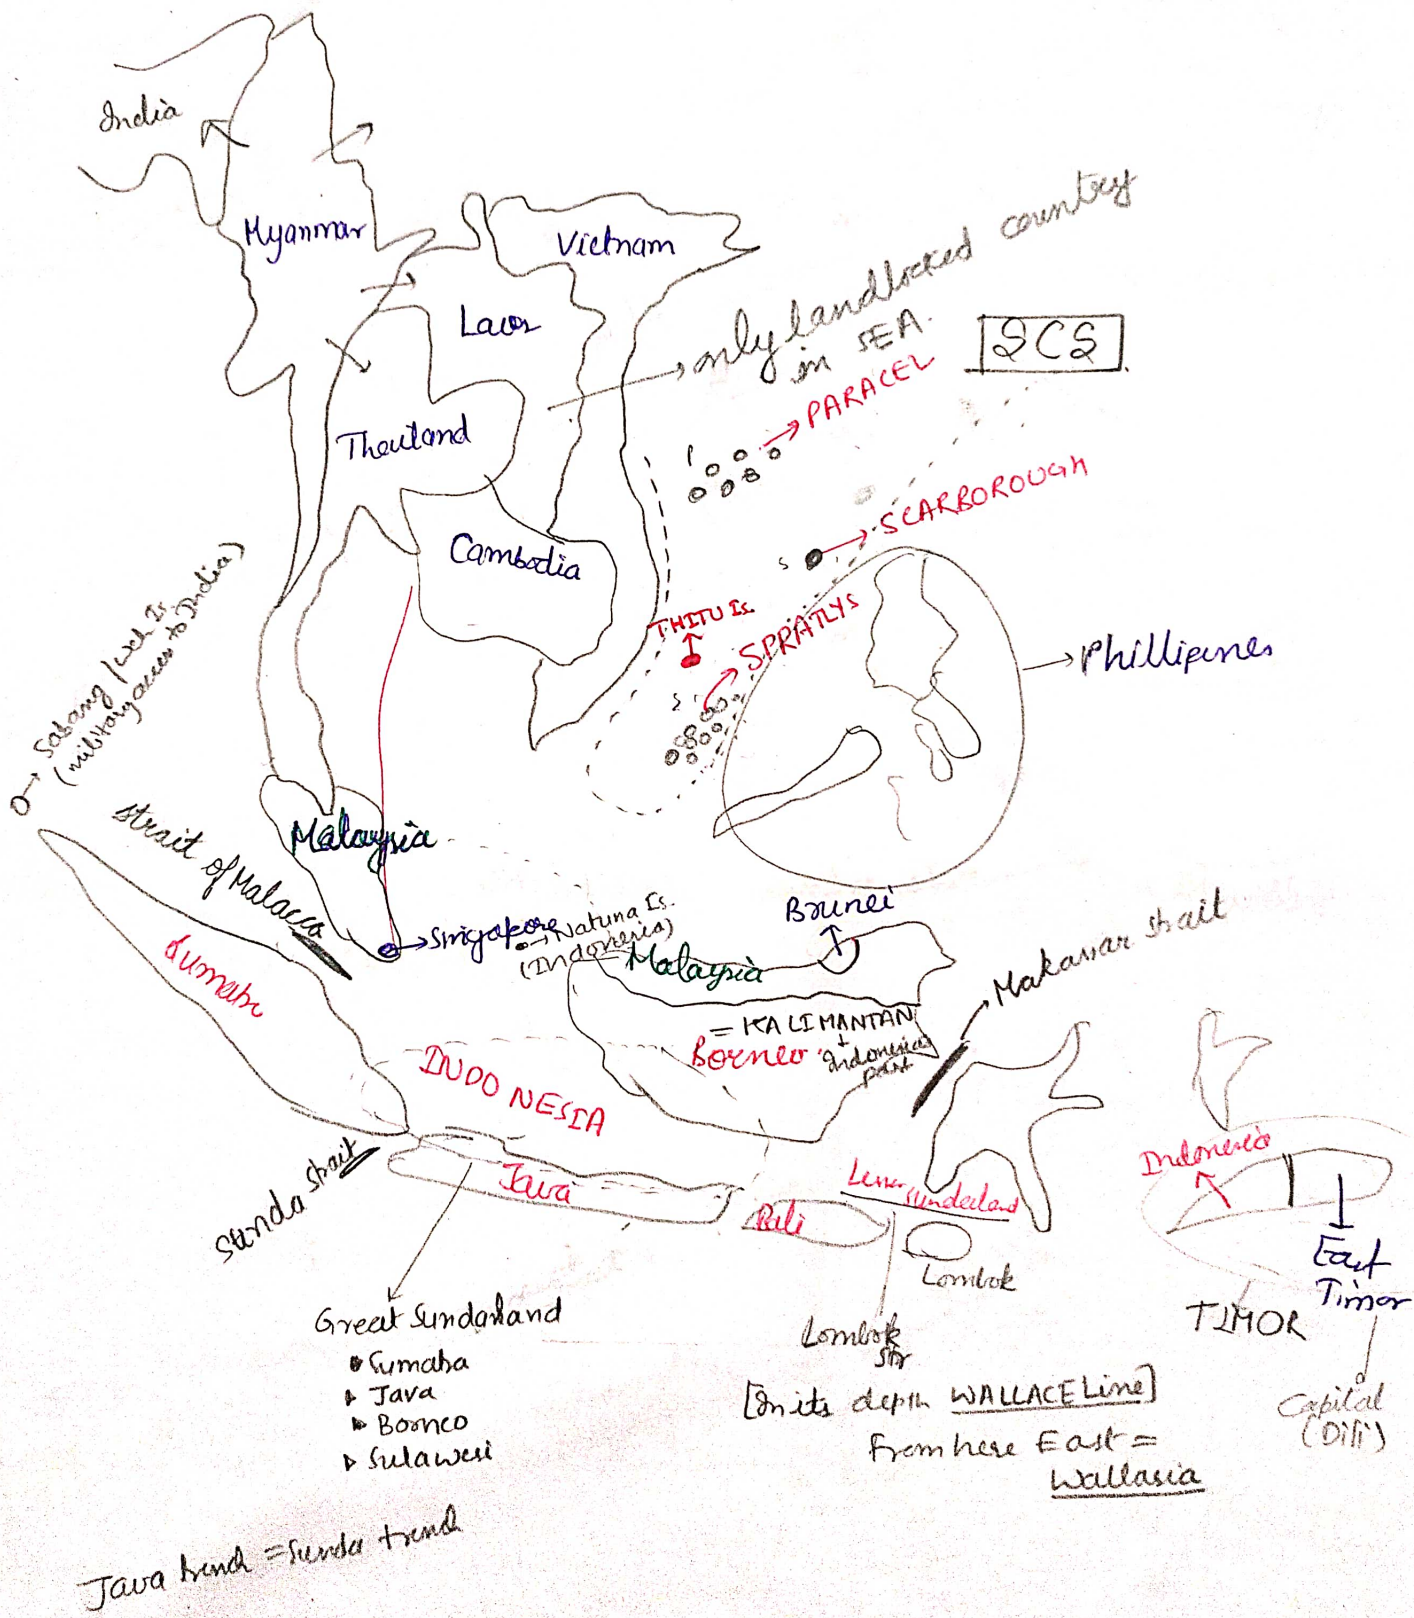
India

Myanmar

Vietnam

Laos

only landlocked country in SEA

SCS

PARACEL

Thailand

SCARBOROUGH

Cambodia

THITU Is.

SPRATLYS

Phillipines

Sabang (well Is. (military access to India)

Malaysia

Strait of Malacca

Singapore

Natuna Is. (Indonesia)

Brunei

Malaysia

Sumatra

= KALIMANTAN ↓ Indonesian part

Borneo

Makassar strait

INDONESIA

Sunda Strait

Java

Bali

Lesser Sundaland

Indonesia

Lombok

East Timor

TIMOR

Great Sundaland
• Sumatra
• Java
• Borneo
• Sulawesi

Lombok Str

[In its depth WALLACE Line]

From here East = Wallasia

Capital (Dili)

Java trench = Sunda trench